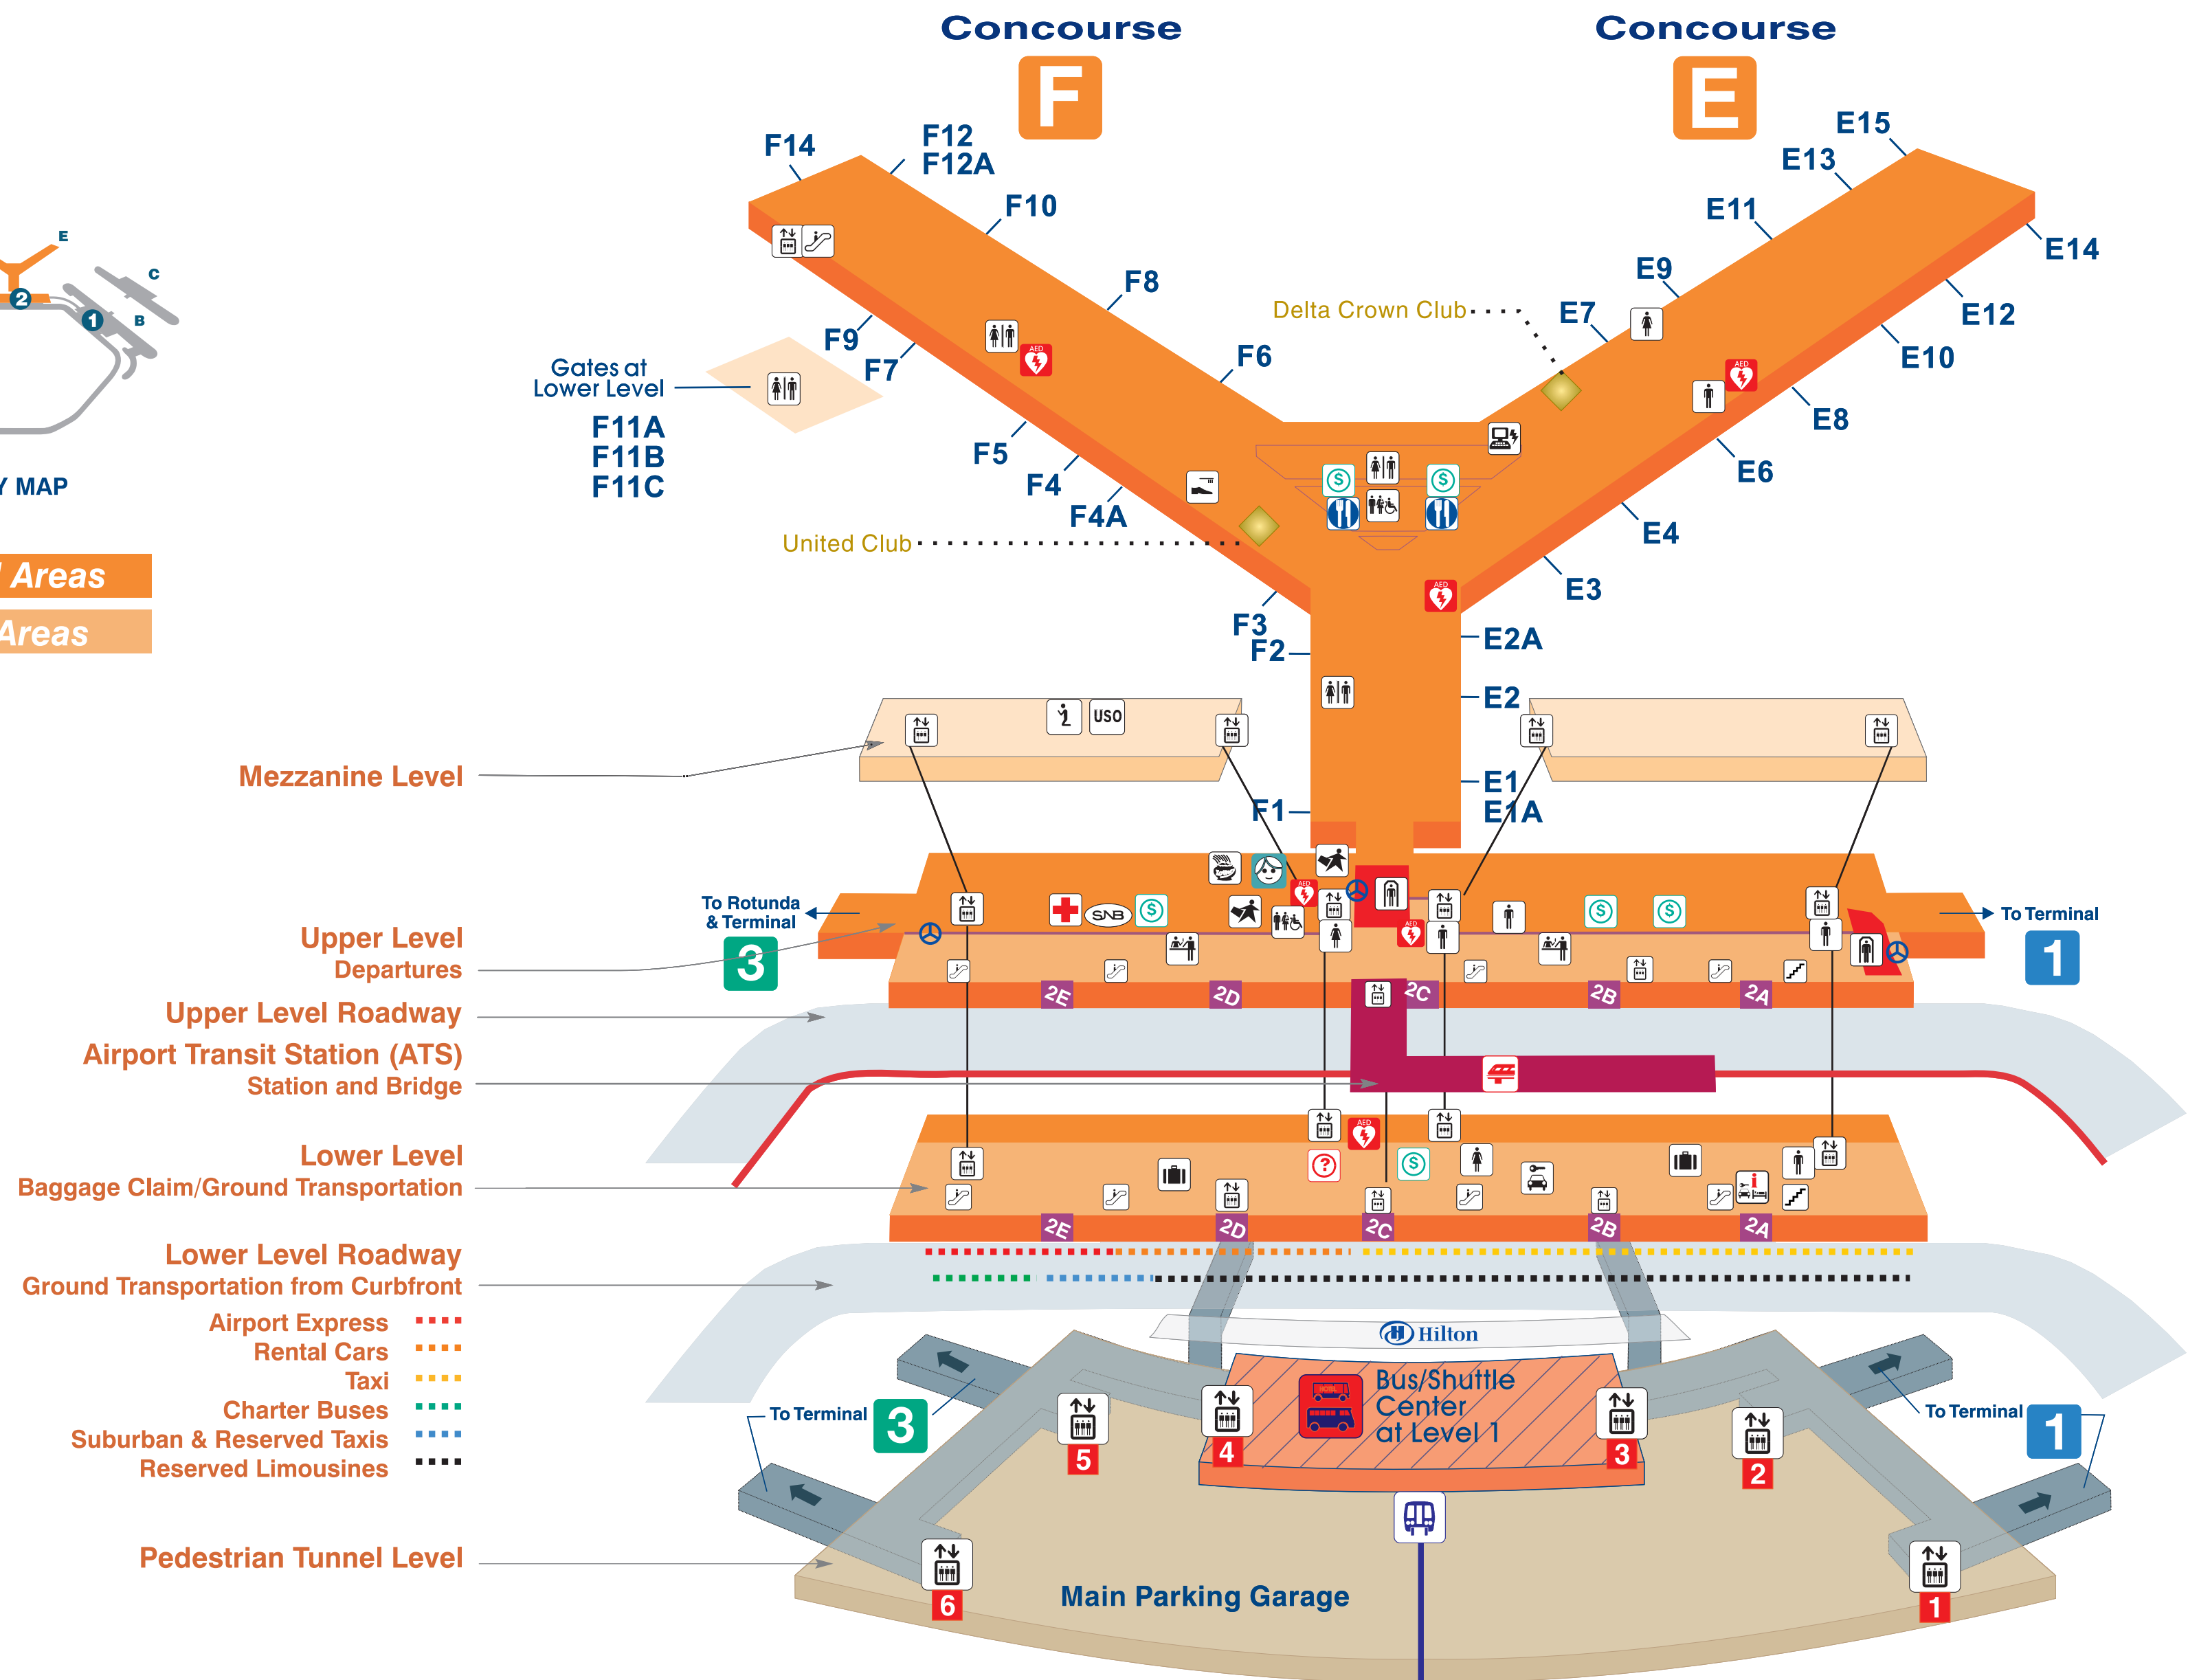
Concourse
F
Concourse
E

F14
F12
F12A
F10
F8
F9
F7
F6
F5
F4
F4A
F3
F2
F1
E15
E13
E11
E14
E9
E7
E12
E10
E8
E6
E4
E3
E2A
E2
E1
E1A

Delta Crown Club
United Club
Gates at Lower Level
F11A
F11B
F11C

E
C
2
1
B
MAP
Areas
Areas

USO
AED

Mezzanine Level
Upper Level
Departures
To Rotunda & Terminal
3
To Terminal
1
SNB
2E
2D
2C
2B
2A
Upper Level Roadway
Airport Transit Station (ATS)
Station and Bridge
Lower Level
Baggage Claim/Ground Transportation
2E
2D
2C
2B
2A
Lower Level Roadway
Ground Transportation from Curbfront
Airport Express
Rental Cars
Taxi
Charter Buses
Suburban & Reserved Taxis
Reserved Limousines

Hilton
Bus/Shuttle Center at Level 1
To Terminal
3
To Terminal
1
5
4
3
2
6
1
Pedestrian Tunnel Level
Main Parking Garage